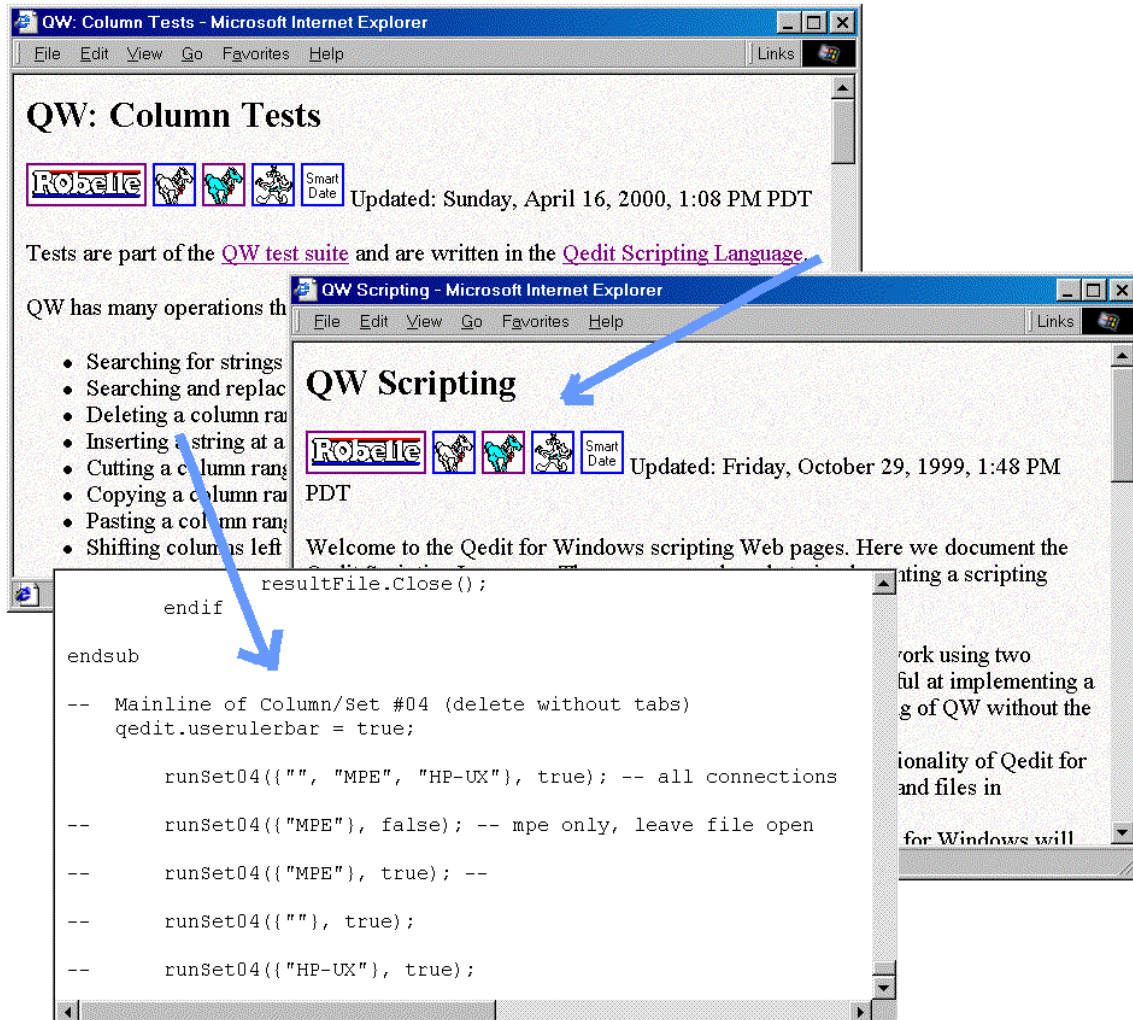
QW: Column Tests - Microsoft Internet Explorer

File Edit View Go Favorites Help Links

QW: Column Tests

Robelle Smart Date Updated: Sunday, April 16, 2000, 1:08 PM PDT

Tests are part of the QW test suite and are written in the Qedit Scripting Language.

QW has many operations th

- Searching for strings
- Searching and replac
- Deleting a column ran
- Inserting a string at a
- Cutting a c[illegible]lumn rang
- Copying a c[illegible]lumn ran
- Pasting a col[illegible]mn rang
- Shifting colum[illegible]s left

QW Scripting - Microsoft Internet Explorer

File Edit View Go Favorites Help Links

QW Scripting

Robelle Smart Date Updated: Friday, October 29, 1999, 1:48 PM PDT

Welcome to the Qedit for Windows scripting Web pages. Here we document the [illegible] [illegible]nting a scripting

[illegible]work using two
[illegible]ful at implementing a
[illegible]g of QW without the

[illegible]ionality of Qedit for
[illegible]and files in

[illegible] for Windows will

        resultFile.Close();
    endif

endsub

--  Mainline of Column/Set #04 (delete without tabs)
    qedit.userulerbar = true;

        runSet04({"", "MPE", "HP-UX"}, true); -- all connections

--      runSet04({"MPE"}, false); -- mpe only, leave file open

--      runSet04({"MPE"}, true); --

--      runSet04({""}, true);

--      runSet04({"HP-UX"}, true);